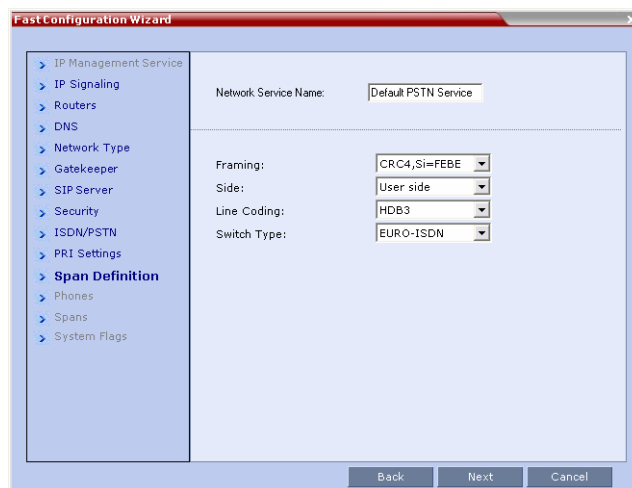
Fast Configuration Wizard

IP Management Service
IP Signaling
Routers
DNS
Network Type
Gatekeeper
SIP Server
Security
ISDN/PSTN
PRI Settings
Span Definition
Phones
Spans
System Flags

Network Service Name: Default PSTN Service

Framing: CRC4,Si=FEBE
Side: User side
Line Coding: HDB3
Switch Type: EURO-ISDN

Back Next Cancel